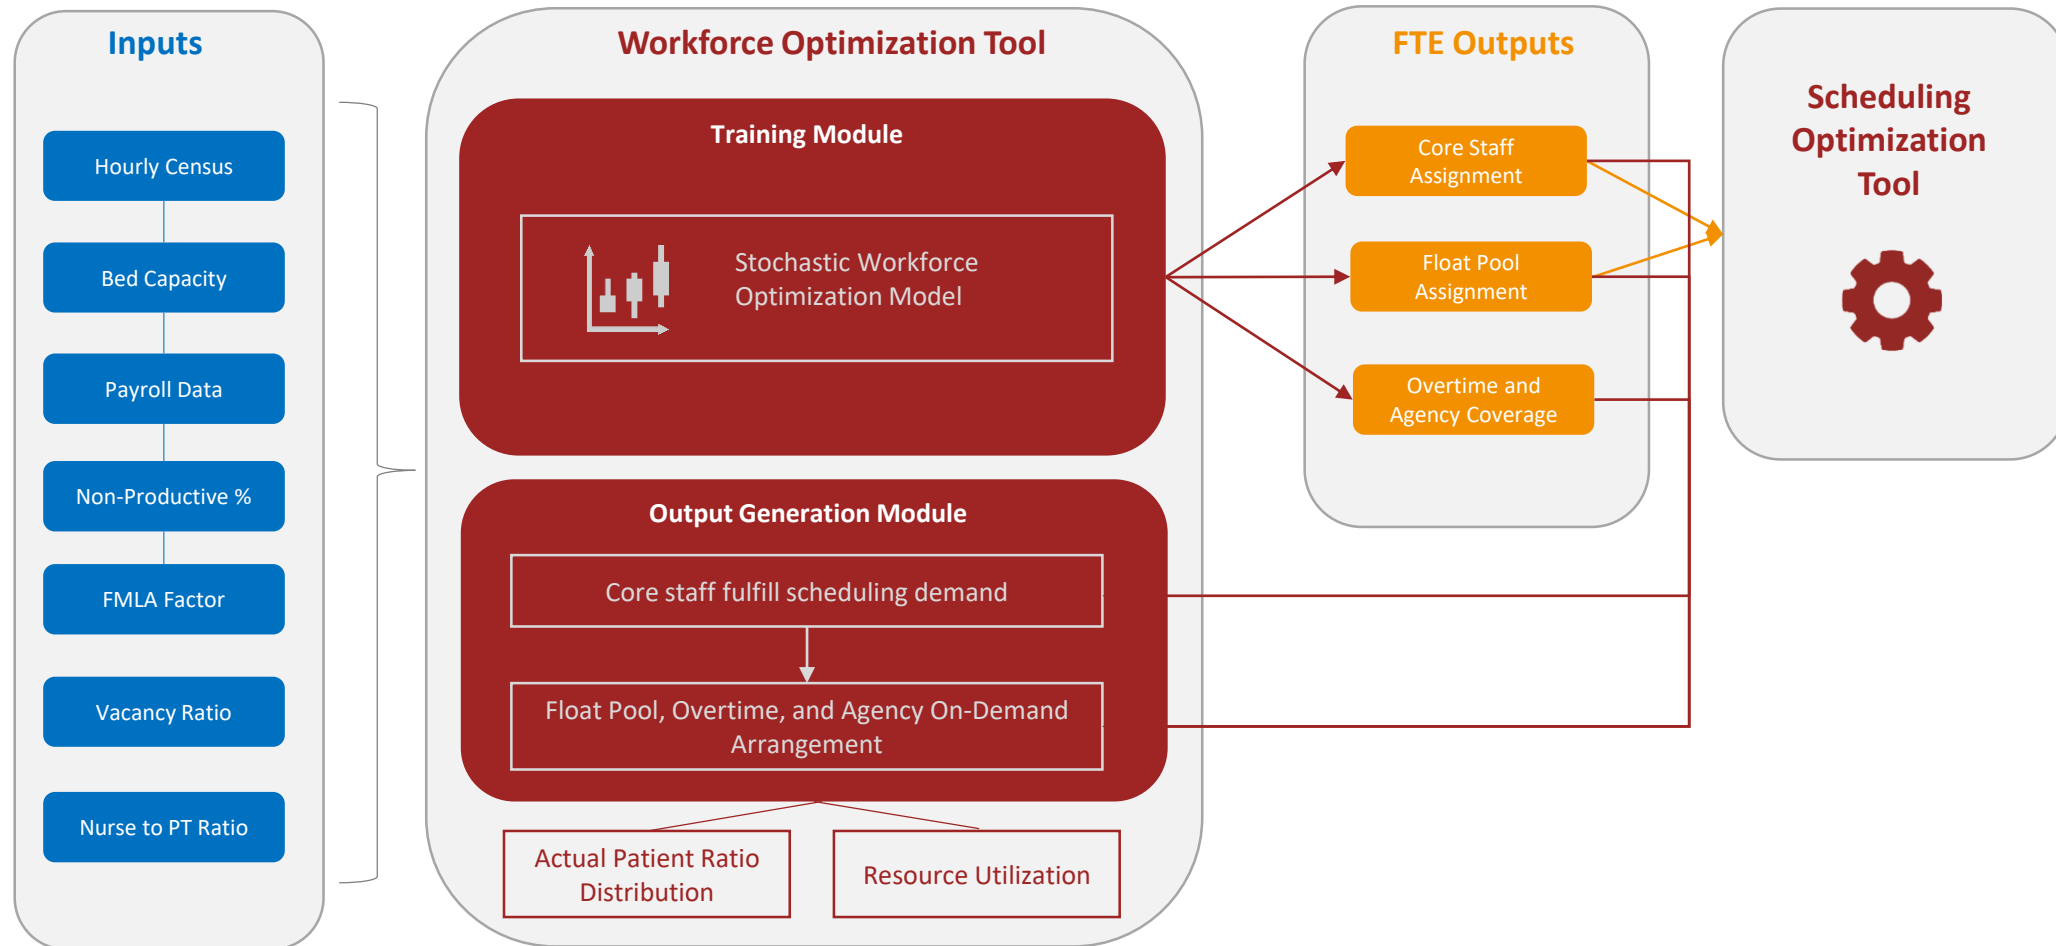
Inputs

Hourly Census

Bed Capacity

Payroll Data

Non-Productive %

FMLA Factor

Vacancy Ratio

Nurse to PT Ratio

Workforce Optimization Tool

Training Module

Stochastic Workforce Optimization Model

Output Generation Module

Core staff fulfill scheduling demand

Float Pool, Overtime, and Agency On-Demand Arrangement

Actual Patient Ratio Distribution

Resource Utilization

FTE Outputs

Core Staff Assignment

Float Pool Assignment

Overtime and Agency Coverage

Scheduling Optimization Tool